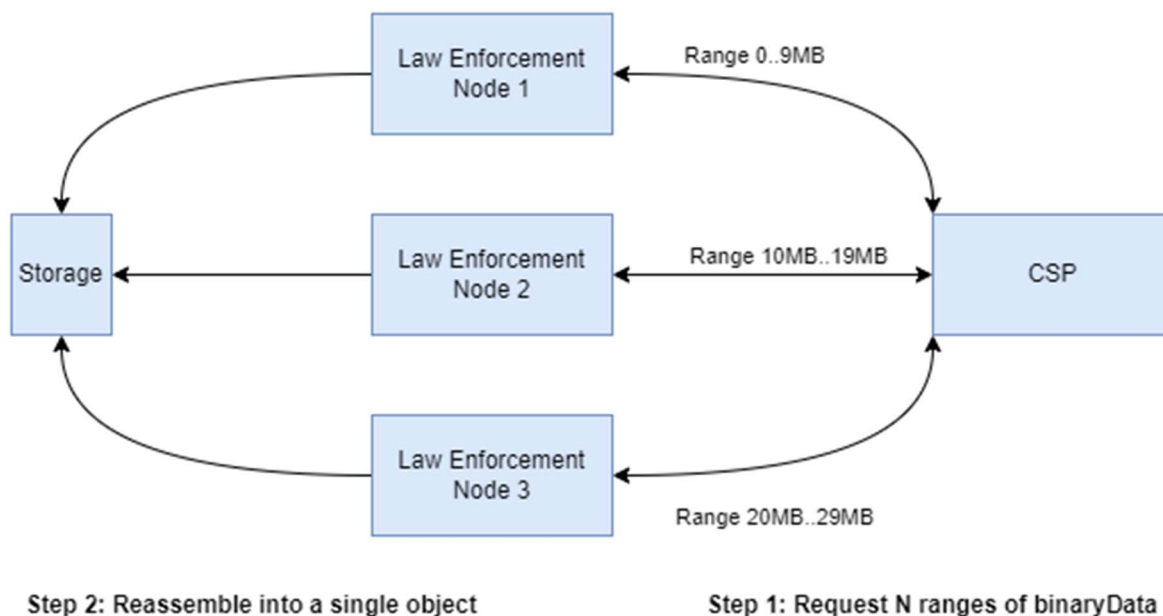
Law Enforcement Node 1

Range 0..9MB

Storage

Law Enforcement Node 2

Range 10MB..19MB

CSP

Law Enforcement Node 3

Range 20MB..29MB

Step 2: Reassemble into a single object

Step 1: Request N ranges of binaryData